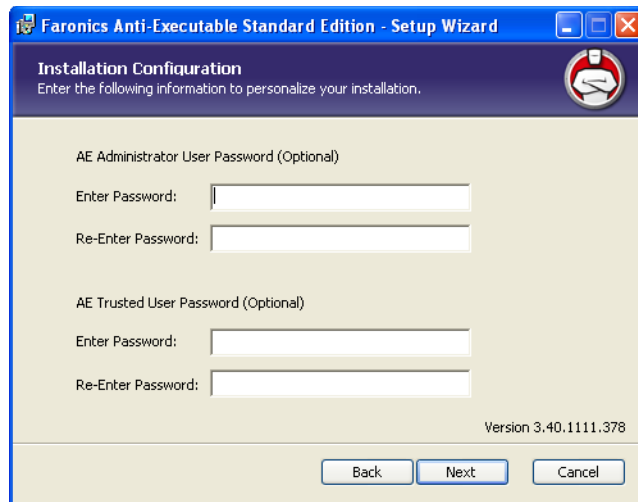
Faronics Anti-Executable Standard Edition - Setup Wizard

Installation Configuration
Enter the following information to personalize your installation.

AE Administrator User Password (Optional)

Enter Password:

Re-Enter Password:

AE Trusted User Password (Optional)

Enter Password:

Re-Enter Password:

Version 3.40.1111.378

Back
Next
Cancel